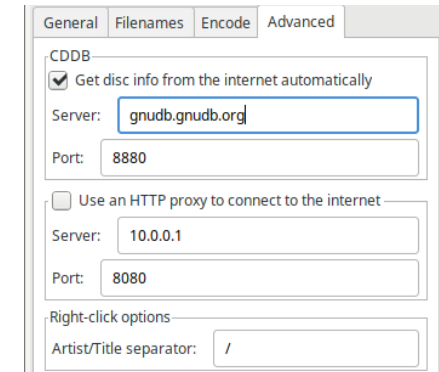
General | Filenames | Encode | Advanced

CDDB
Get disc info from the internet automatically
Server: gnudb.gnudb.org
Port: 8880

Use an HTTP proxy to connect to the internet
Server: 10.0.0.1
Port: 8080

Right-click options
Artist/Title separator: /